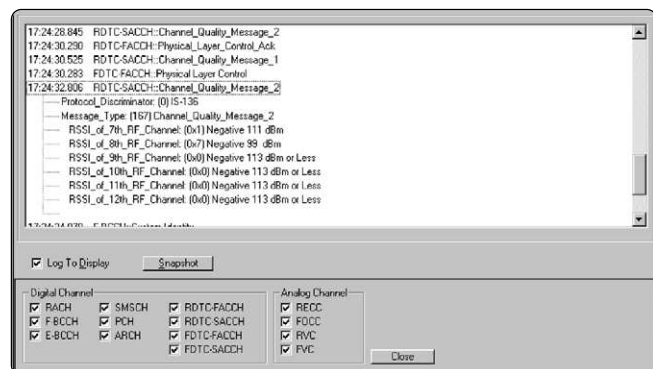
17:24:28.845 RDTC-SACCH::Channel_Quality_Message_2
17:24:30.290 RDTC-FACCH::Physical_Layer_Control_Ack
17:24:30.525 RDTC-SACCH::Channel_Quality_Message_1
17:24:30.283 FDTC-FACCH::Physical Layer Control
17:24:32.806 RDTC-SACCH::Channel_Quality_Message_2
Protocol_Discriminator: (0) IS-136
Message_Type: (167) Channel_Quality_Message_2
RSSI_of_7th_RF_Channel: (0x1) Negative 111 dBm
RSSI_of_8th_RF_Channel: (0x7) Negative 99 dBm
RSSI_of_9th_RF_Channel: (0x0) Negative 113 dBm or Less
RSSI_of_10th_RF_Channel: (0x0) Negative 113 dBm or Less
RSSI_of_11th_RF_Channel: (0x0) Negative 113 dBm or Less
RSSI_of_12th_RF_Channel: (0x0) Negative 113 dBm or Less
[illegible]

Log To Display
Snapshot

Digital Channel
RACH
F-BCCH
E-BCCH
SMSCH
PCH
ARCH
RDTC-FACCH
RDTC-SACCH
FDTC-FACCH
FDTC-SACCH

Analog Channel
RECC
FOCC
RVC
FVC

Close